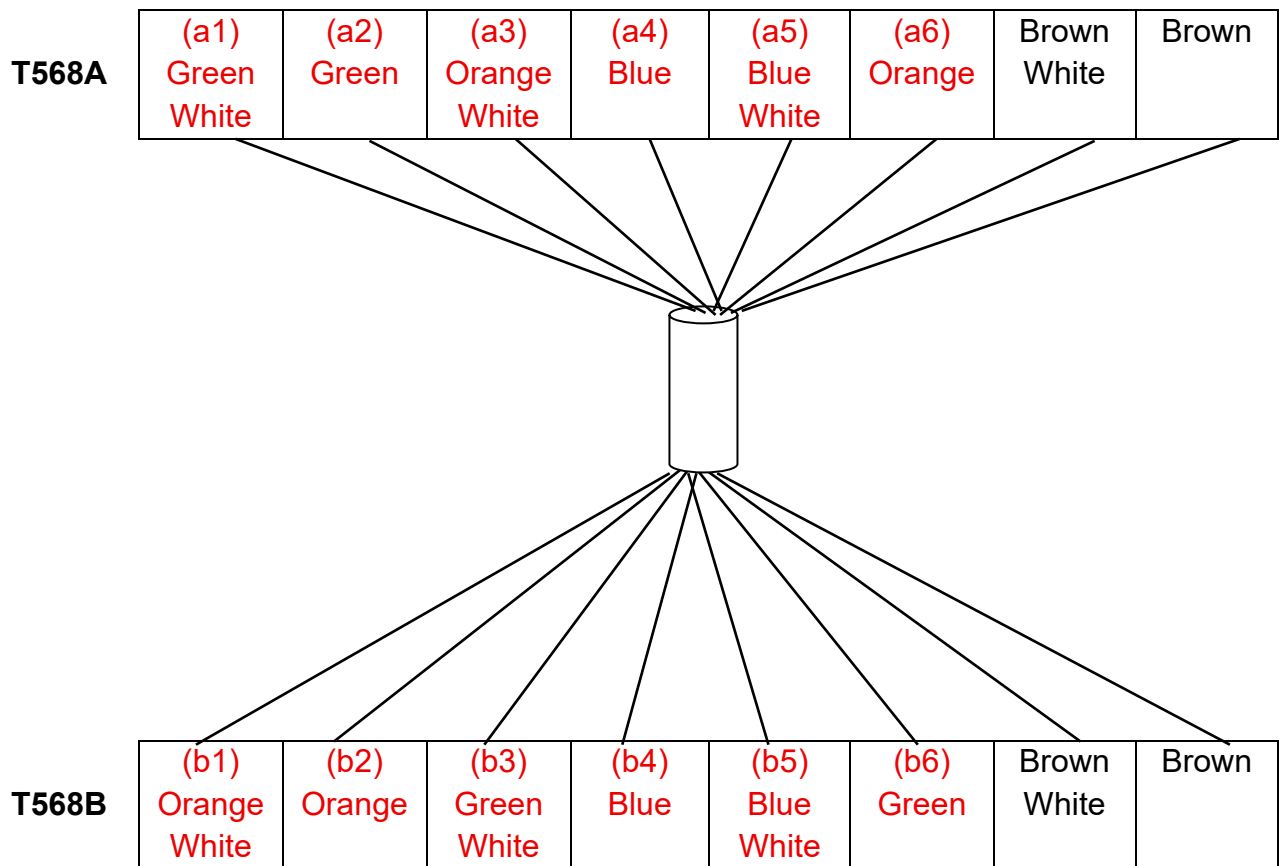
T568A

| (a1) Green White | (a2) Green | (a3) Orange White | (a4) Blue | (a5) Blue White | (a6) Orange | Brown White | Brown |
|---|---|---|---|---|---|---|---|

T568B

| (b1) Orange White | (b2) Orange | (b3) Green White | (b4) Blue | (b5) Blue White | (b6) Green | Brown White | Brown |
|---|---|---|---|---|---|---|---|